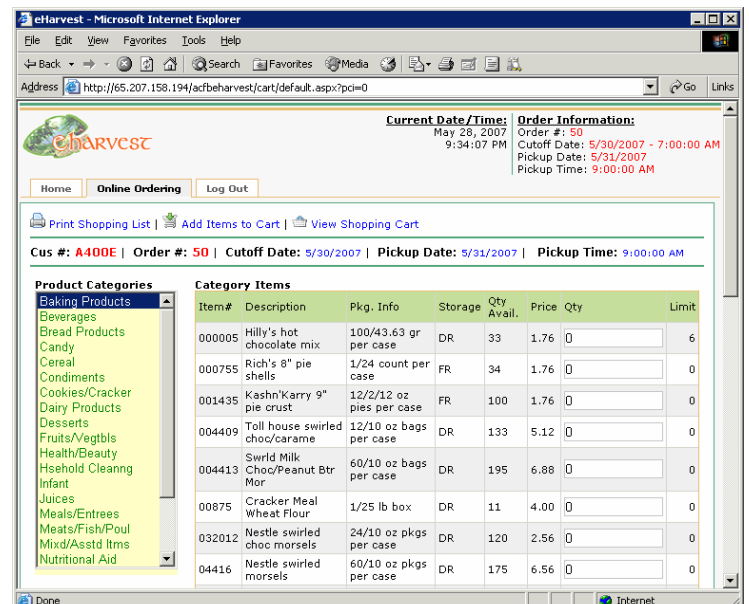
eHarvest - Microsoft Internet Explorer

File Edit View Favorites Tools Help

Back Search Favorites Media

Address http://65.207.158.194/acfbeharvest/cart/default.aspx?pci=0 Go Links

eHarvest

Current Date/Time:
May 28, 2007
9:34:07 PM

Order Information:
Order #: 50
Cutoff Date: 5/30/2007 - 7:00:00 AM
Pickup Date: 5/31/2007
Pickup Time: 9:00:00 AM

Home | Online Ordering | Log Out

Print Shopping List | Add Items to Cart | View Shopping Cart

Cus #: A400E | Order #: 50 | Cutoff Date: 5/30/2007 | Pickup Date: 5/31/2007 | Pickup Time: 9:00:00 AM

Product Categories

Baking Products
Beverages
Bread Products
Candy
Cereal
Condiments
Cookies/Cracker
Dairy Products
Desserts
Fruits/Vegtbls
Health/Beauty
Hsehold Cleanng
Infant
Juices
Meals/Entrees
Meats/Fish/Poul
Mixd/Asstd Itms
Nutritional Aid

Category Items

| Item# | Description | Pkg. Info | Storage | Qty Avail. | Price | Qty | Limit |
|---|---|---|---|---|---|---|---|
| 000005 | Hilly's hot chocolate mix | 100/43.63 gr per case | DR | 33 | 1.76 | 0 | 6 |
| 000755 | Rich's 8" pie shells | 1/24 count per case | FR | 34 | 1.76 | 0 | 0 |
| 001435 | Kashn'Karry 9" pie crust | 12/2/12 oz pies per case | FR | 100 | 1.76 | 0 | 0 |
| 004409 | Toll house swirled choc/carame | 12/10 oz bags per case | DR | 133 | 5.12 | 0 | 0 |
| 004413 | Swrld Milk Choc/Peanut Btr Mor | 60/10 oz bags per case | DR | 195 | 6.88 | 0 | 0 |
| 00875 | Cracker Meal Wheat Flour | 1/25 lb box | DR | 11 | 4.00 | 0 | 0 |
| 032012 | Nestle swirled choc morsels | 24/10 oz pkgs per case | DR | 120 | 2.56 | 0 | 0 |
| 04416 | Nestle swirled morsels | 60/10 oz pkgs per case | DR | 175 | 6.56 | 0 | 0 |

Done Internet